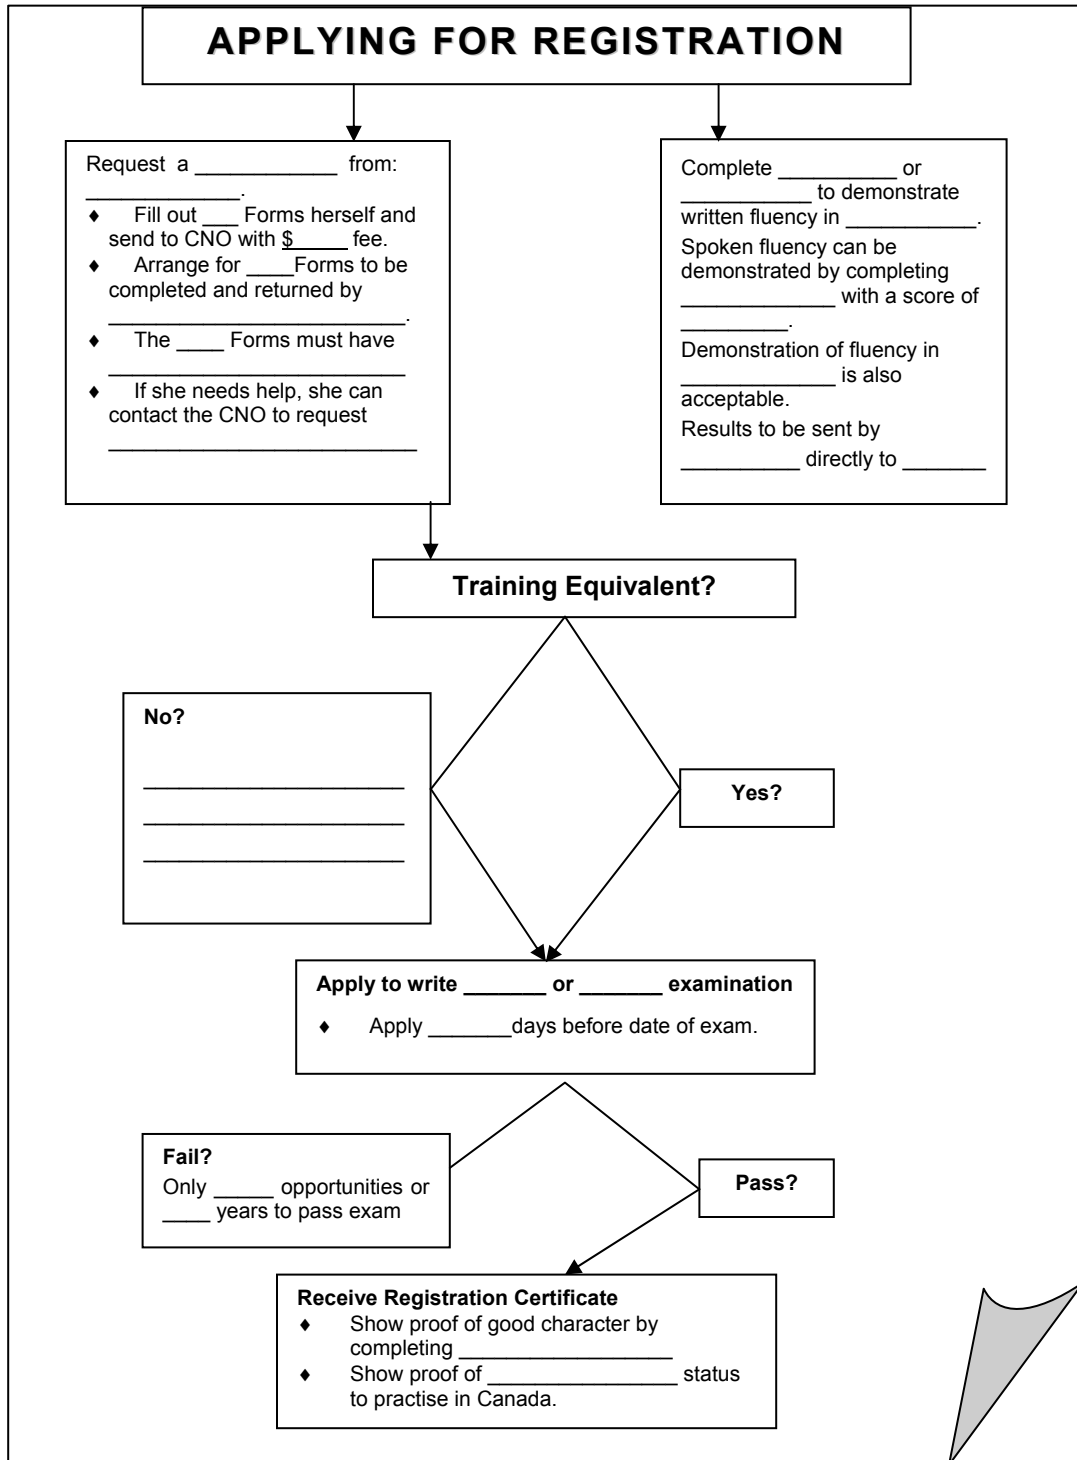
APPLYING FOR REGISTRATION

Request a ___________ from: ____________.
♦ Fill out ___ Forms herself and send to CNO with $_____ fee.
♦ Arrange for ____Forms to be completed and returned by ________________________.
♦ The ____ Forms must have ________________________
♦ If she needs help, she can contact the CNO to request ________________________

Complete __________ or __________ to demonstrate written fluency in __________.
Spoken fluency can be demonstrated by completing ____________ with a score of _________.
Demonstration of fluency in _____________ is also acceptable.
Results to be sent by __________ directly to _______

Training Equivalent?

No?
____________________
____________________
____________________

Yes?

Apply to write _______ or _______ examination
♦ Apply _______days before date of exam.

Fail?
Only _____ opportunities or ____ years to pass exam

Pass?

Receive Registration Certificate
♦ Show proof of good character by completing ________________
♦ Show proof of ________________ status to practise in Canada.